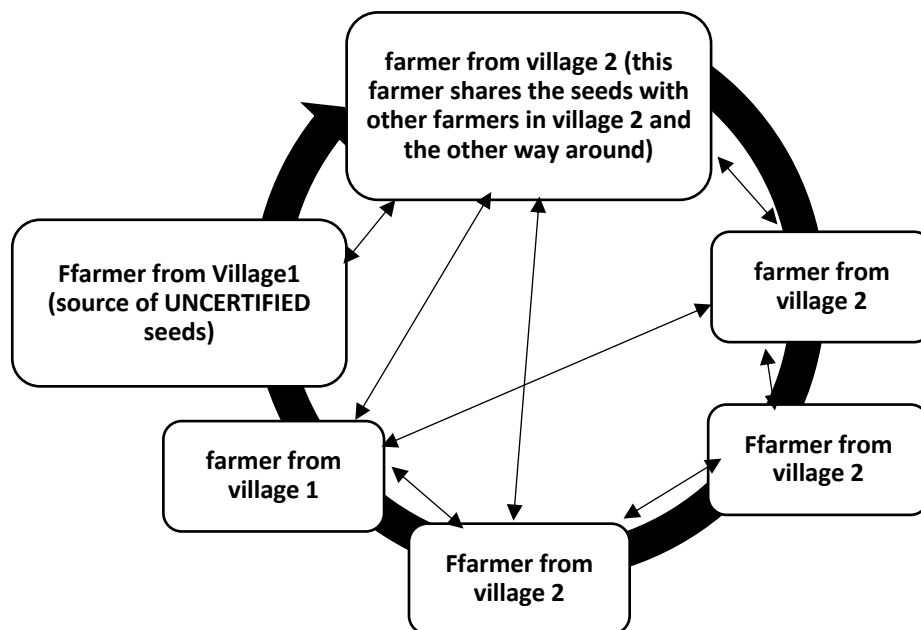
farmer from village 2 (this farmer shares the seeds with other farmers in village 2 and the other way around)

Ffarmer from Village1 (source of UNCERTIFIED seeds)

farmer from village 2

farmer from village 1

Ffarmer from village 2

Ffarmer from village 2